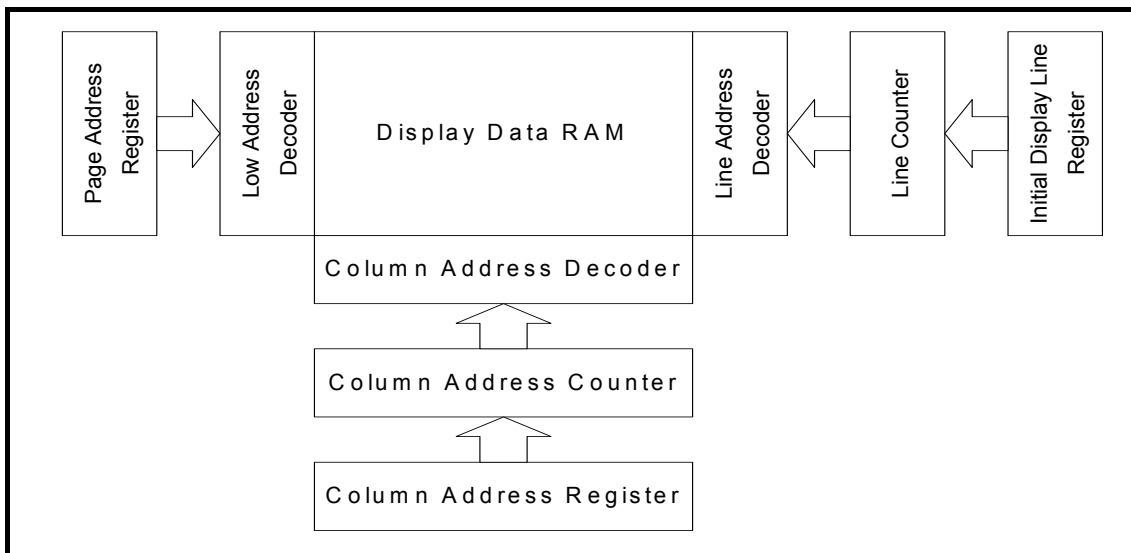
Page Address Register

Low Address Decoder

Display Data RAM

Line Address Decoder

Line Counter

Initial Display Line Register

Column Address Decoder

Column Address Counter

Column Address Register